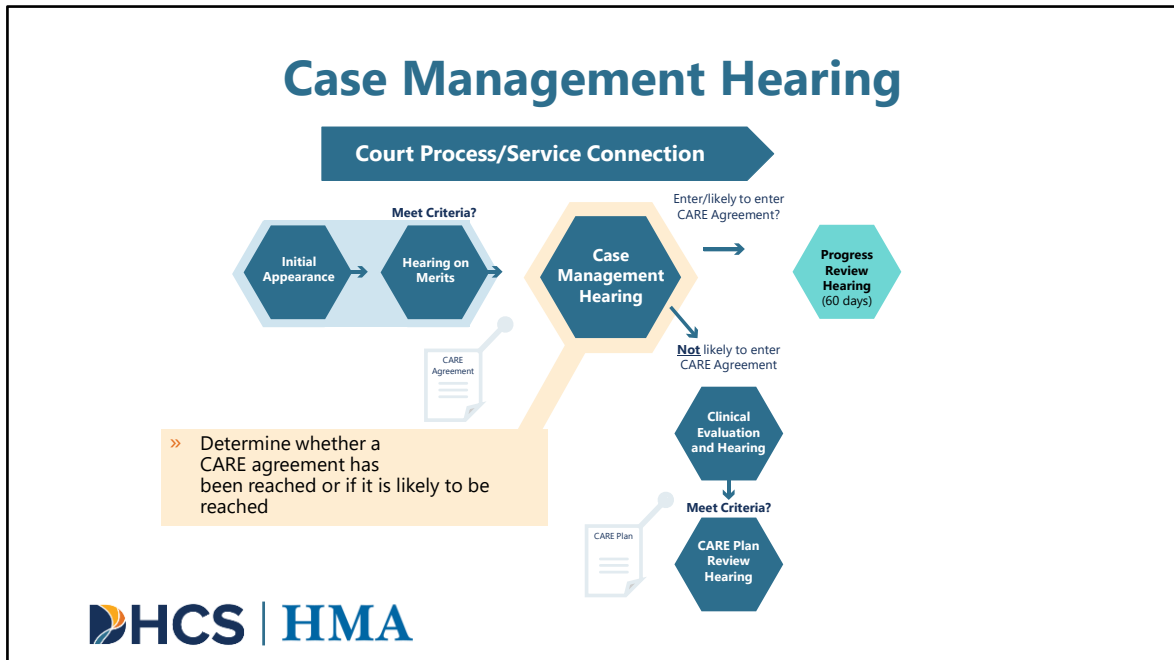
Case Management Hearing

Court Process/Service Connection

Meet Criteria?

Initial Appearance

Hearing on Merits

Case Management Hearing

Enter/likely to enter CARE Agreement?

Progress Review Hearing (60 days)

CARE Agreement

Not likely to enter CARE Agreement

» Determine whether a CARE agreement has been reached or if it is likely to be reached

Clinical Evaluation and Hearing

Meet Criteria?

CARE Plan

CARE Plan Review Hearing

DHCS | HMA